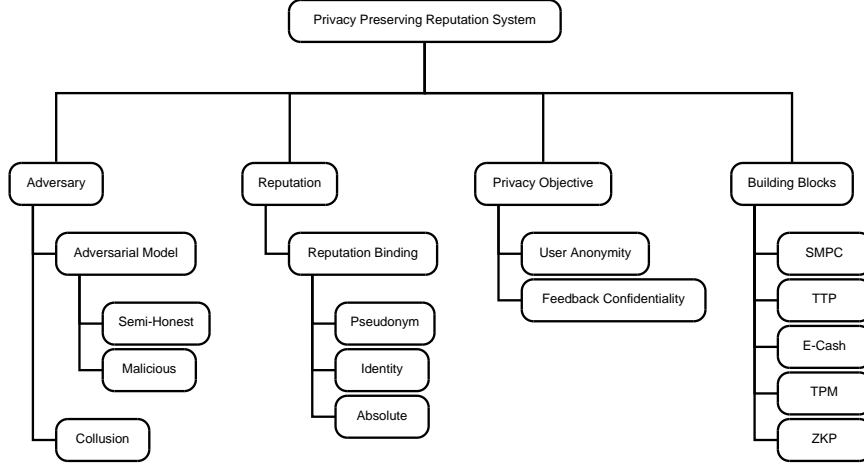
Privacy Preserving Reputation System

Adversary

Adversarial Model

Semi-Honest

Malicious

Collusion

Reputation

Reputation Binding

Pseudonym

Identity

Absolute

Privacy Objective

User Anonymity

Feedback Confidentiality

Building Blocks

SMPC

TTP

E-Cash

TPM

ZKP